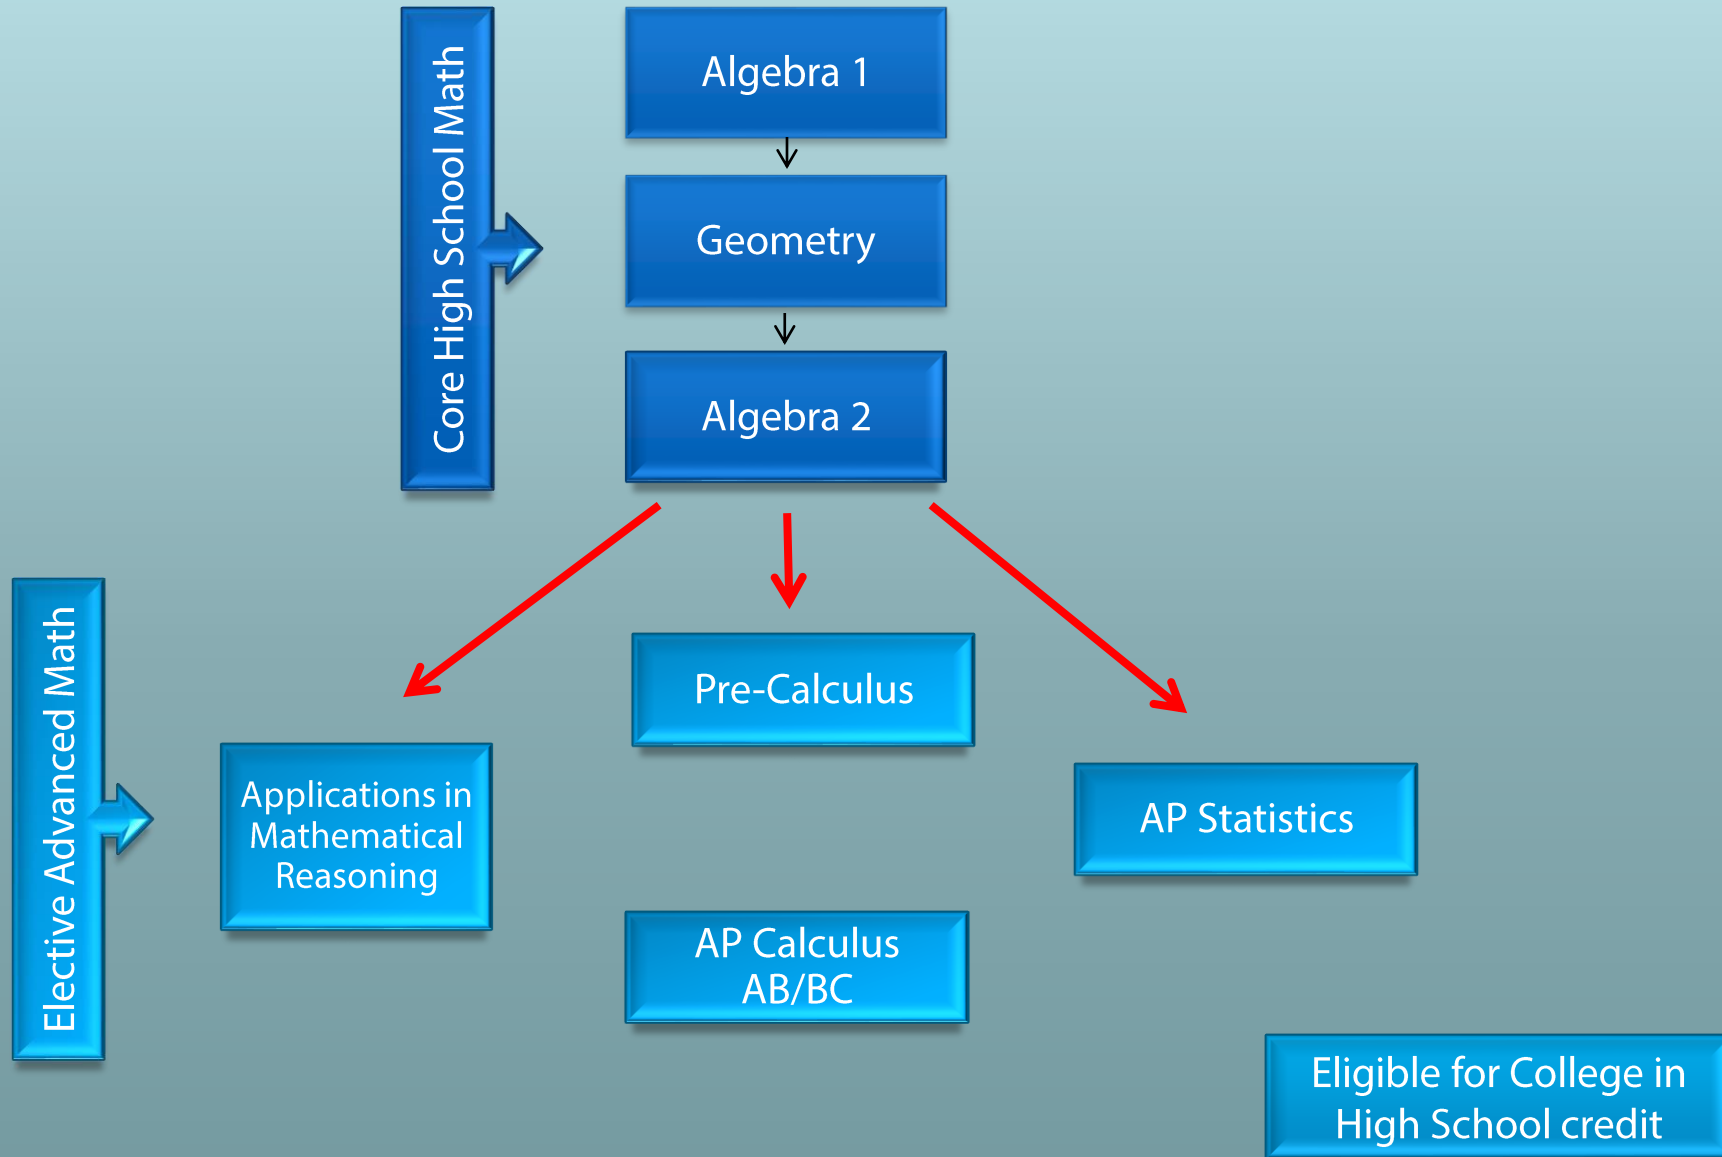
Core High School Math

Algebra 1

Geometry

Algebra 2

Elective Advanced Math

Applications in Mathematical Reasoning

Pre-Calculus

AP Statistics

AP Calculus AB/BC

Eligible for College in High School credit